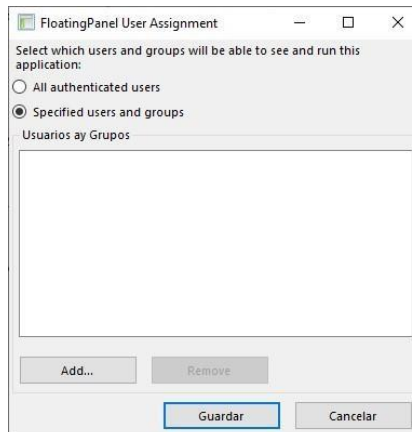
FloatingPanel User Assignment

Select which users and groups will be able to see and run this application:

All authenticated users

Specified users and groups

Usuarios ay Grupos

Add...

Remove

Guardar

Cancelar